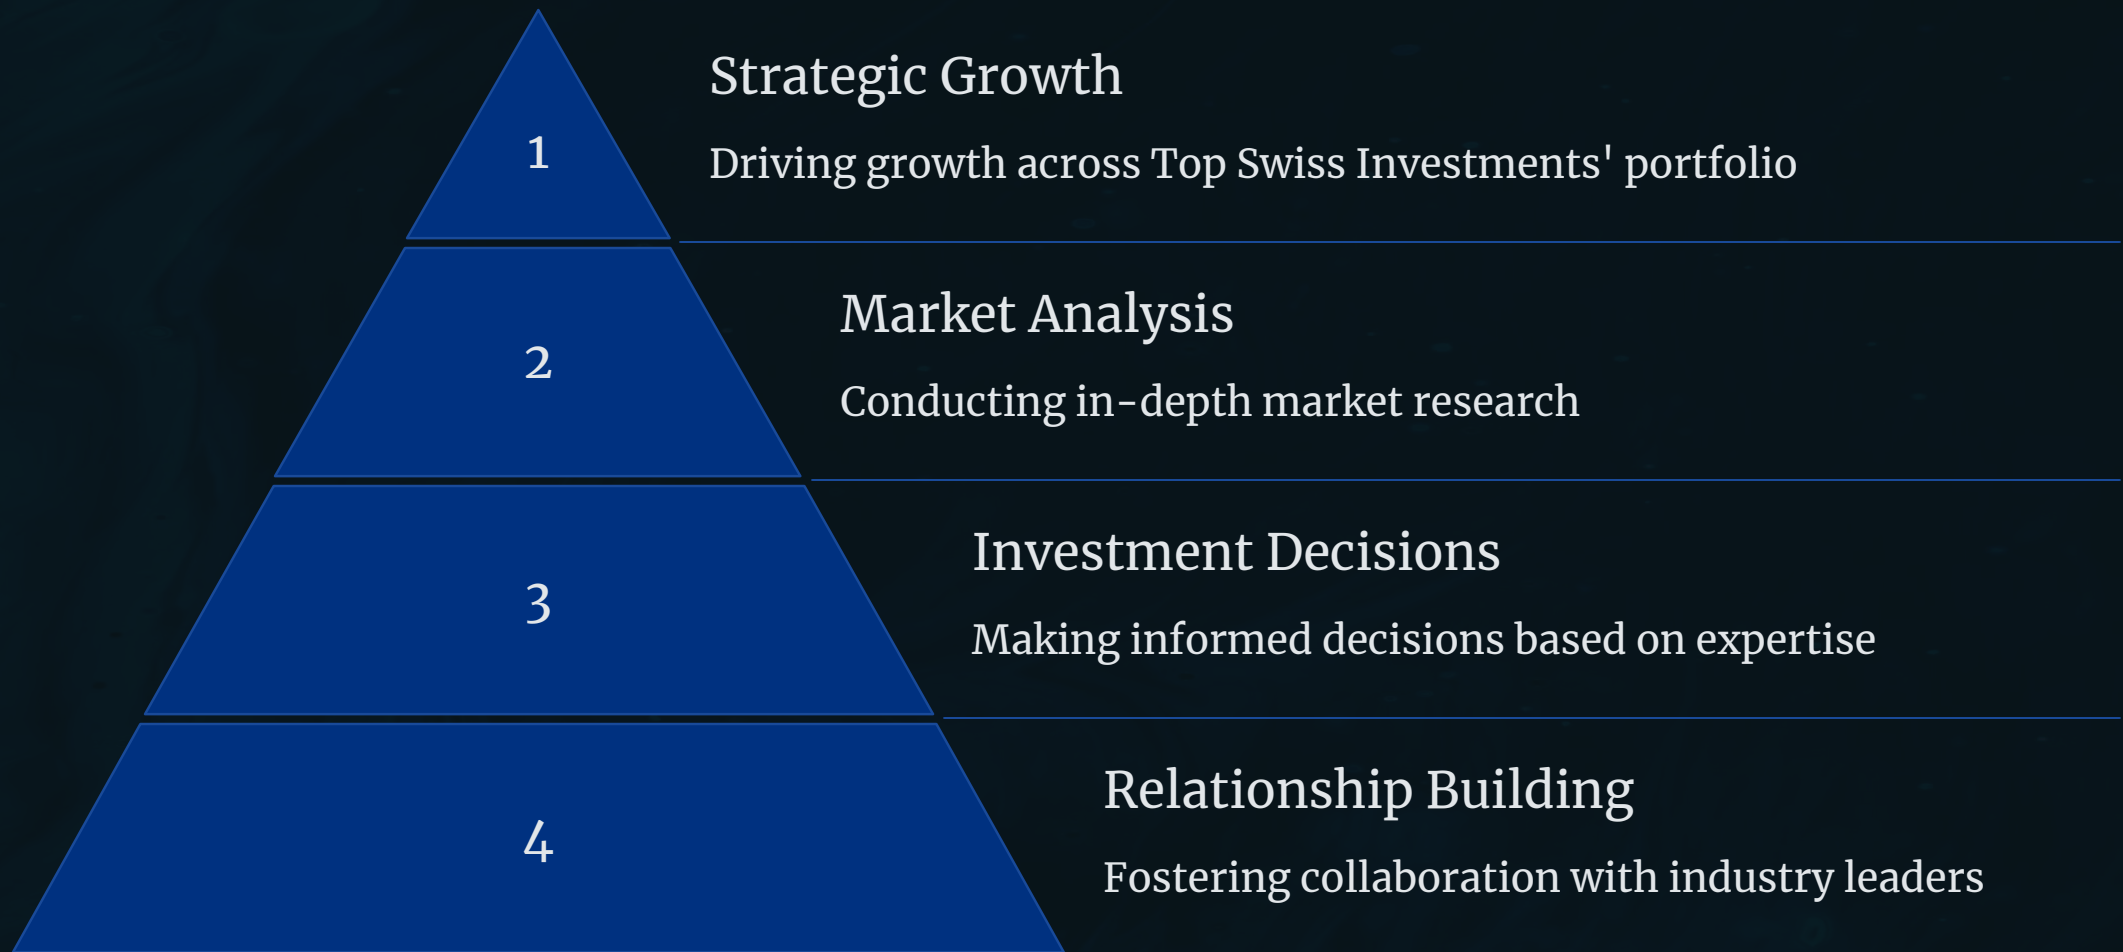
1

Strategic Growth

Driving growth across Top Swiss Investments' portfolio

2

Market Analysis

Conducting in-depth market research

3

Investment Decisions

Making informed decisions based on expertise

4

Relationship Building

Fostering collaboration with industry leaders